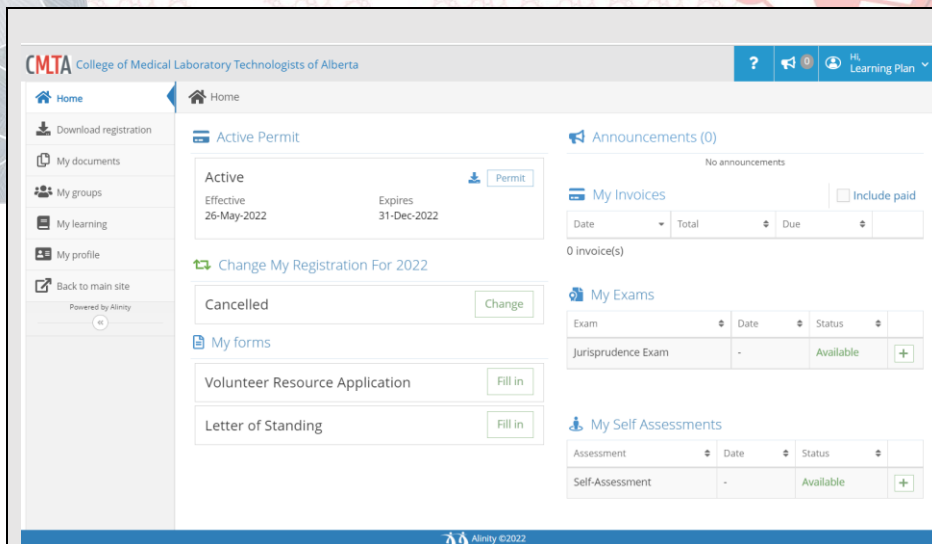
CMLTA College of Medical Laboratory Technologists of Alberta

? 0 Hi, Learning Plan

Home
Download registration
My documents
My groups
My learning
My profile
Back to main site
Powered by Alinity
«

Home

Active Permit

Active
Permit
Effective
26-May-2022
Expires
31-Dec-2022

Change My Registration For 2022

Cancelled
Change

My forms

Volunteer Resource Application
Fill in

Letter of Standing
Fill in

Announcements (0)

No announcements

My Invoices
Include paid

| Date | Total | Due |  |
|---|---|---|---|

0 invoice(s)

My Exams

| Exam | Date | Status |  |
|---|---|---|---|
| Jurisprudence Exam | - | Available | + |

My Self Assessments

| Assessment | Date | Status |  |
|---|---|---|---|
| Self-Assessment | - | Available | + |

Alinity ©2022